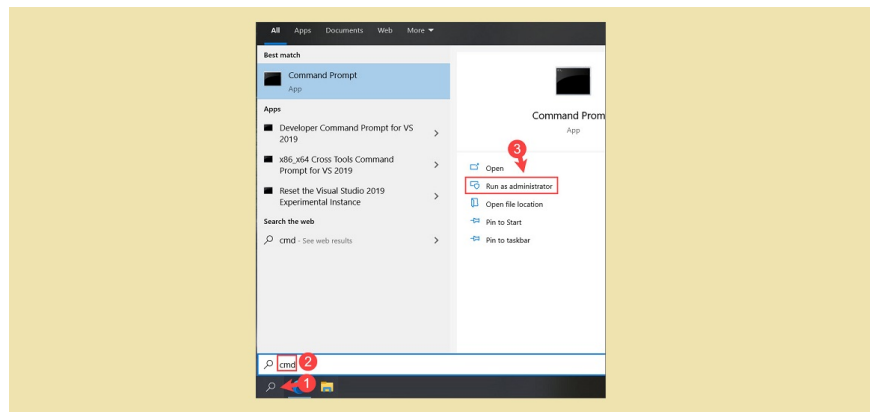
All Apps Documents Web More ▾

Best match

Command Prompt
App

Apps

Developer Command Prompt for VS 2019

x86_x64 Cross Tools Command Prompt for VS 2019

Reset the Visual Studio 2019 Experimental Instance

Search the web

cmd - See web results

Command Prom
App

3

Open

Run as administrator

Open file location

Pin to Start

Pin to taskbar

cmd 2

1